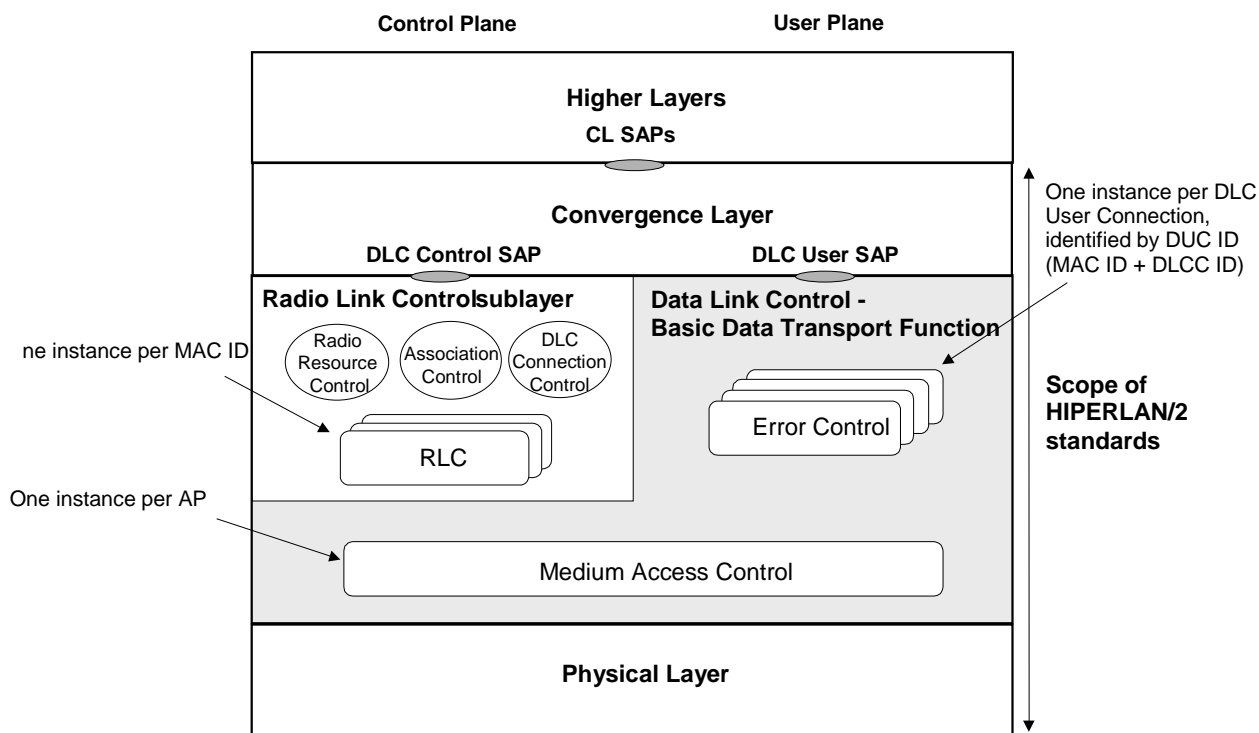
Control Plane

User Plane

Higher Layers

CL SAPs

Convergence Layer

DLC Control SAP

DLC User SAP

One instance per DLC User Connection, identified by DUC ID (MAC ID + DLCC ID)

Radio Link Controlsublayer

Data Link Control - Basic Data Transport Function

ne instance per MAC ID

Radio Resource Control

Association Control

DLC Connection Control

RLC

Error Control

Scope of HIPERLAN/2 standards

One instance per AP

Medium Access Control

Physical Layer